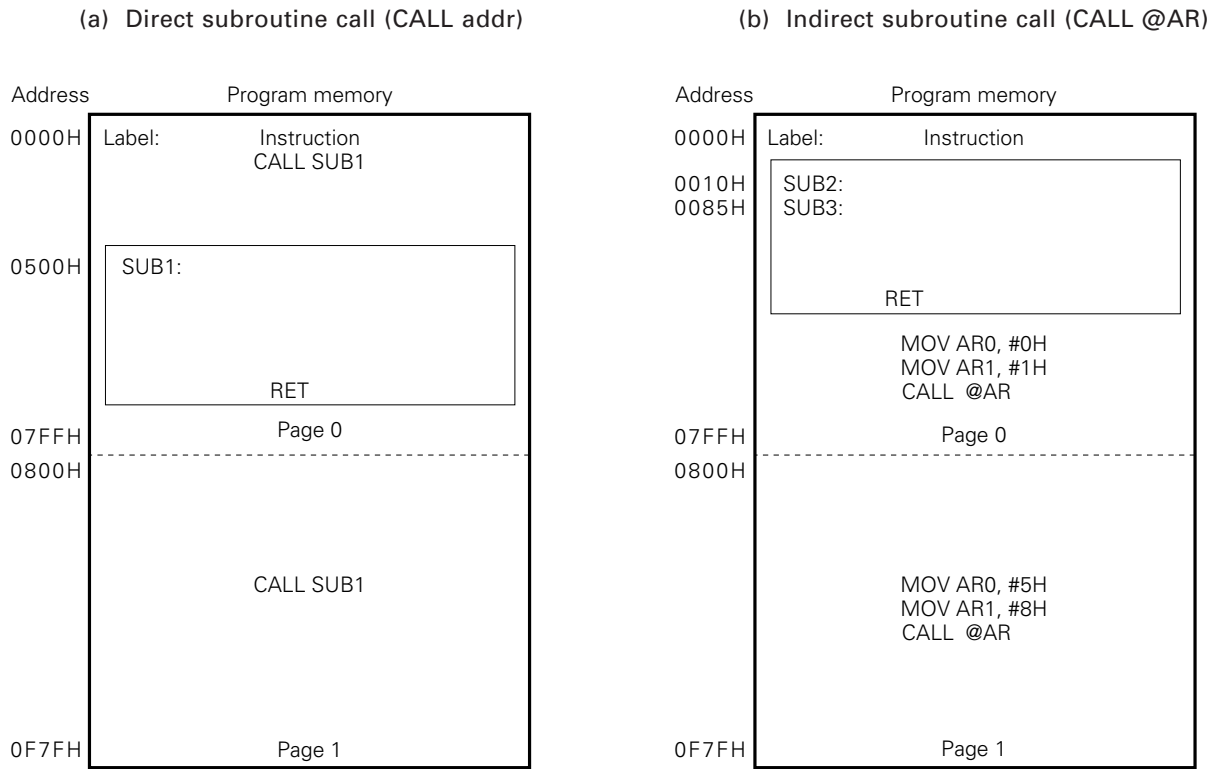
(a) Direct subroutine call (CALL addr)

Address
Program memory
0000H
Label:
Instruction
CALL SUB1
0500H
SUB1:
RET
07FFH
Page 0
0800H
CALL SUB1
0F7FH
Page 1

(b) Indirect subroutine call (CALL @AR)

Address
Program memory
0000H
Label:
Instruction
0010H
SUB2:
0085H
SUB3:
RET
MOV AR0, #0H
MOV AR1, #1H
CALL @AR
07FFH
Page 0
0800H
MOV AR0, #5H
MOV AR1, #8H
CALL @AR
0F7FH
Page 1